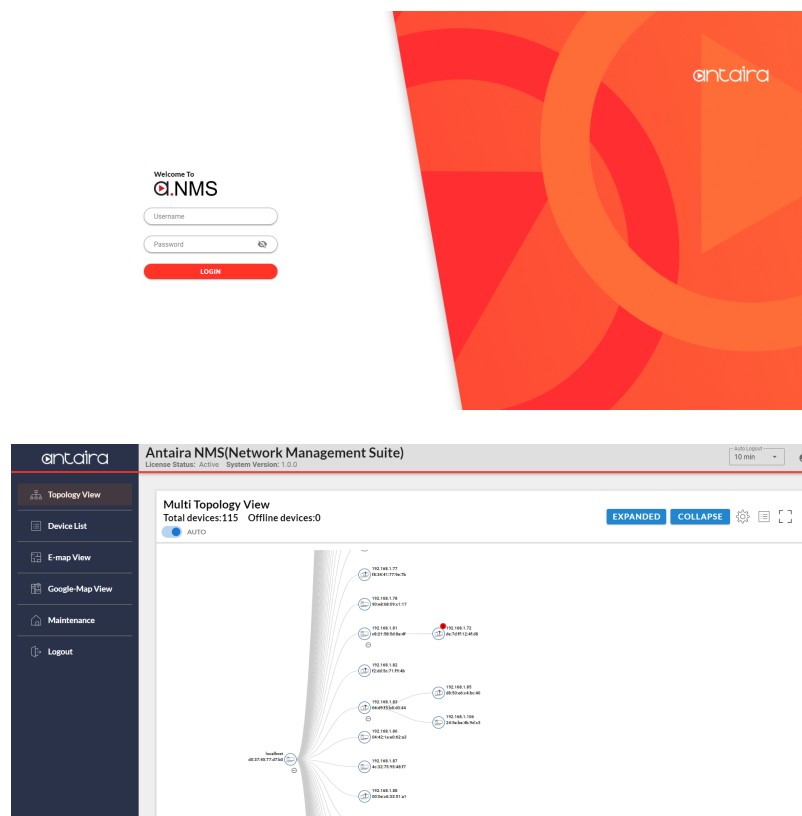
antaira

Welcome To
a.NMS

Username

Password

LOGIN

antaira

Antaira NMS(Network Management Suite)
License Status: Active System Version: 1.0.0

Auto Logout
10 min

Topology View

Device List

E-map View

Google-Map View

Maintenance

Logout

Multi Topology View
Total devices:115 Offline devices:0

AUTO

EXPANDED COLLAPSE

192.168.1.77
f8:34:41:77:9e:7b

192.168.1.78
90:e8:68:09:c1:17

192.168.1.81
e8:21:58:5d:8e:4f

192.168.1.72
4c:7d:f1:12:4f:d8

192.168.1.82
f2:dd:5c:71:f9:4b

192.168.1.85
d8:50:e6:c4:5c:48

192.168.1.83
04:d9:f5:3d:c0:44

192.168.1.106
24:5e:be:4b:9d:c3

192.168.1.86
04:42:1a:e0:62:a3

localhost
d8:37:45:77:47:b0

192.168.1.87
4c:32:75:93:48:f7

192.168.1.88
00:0e:c6:33:51:a1